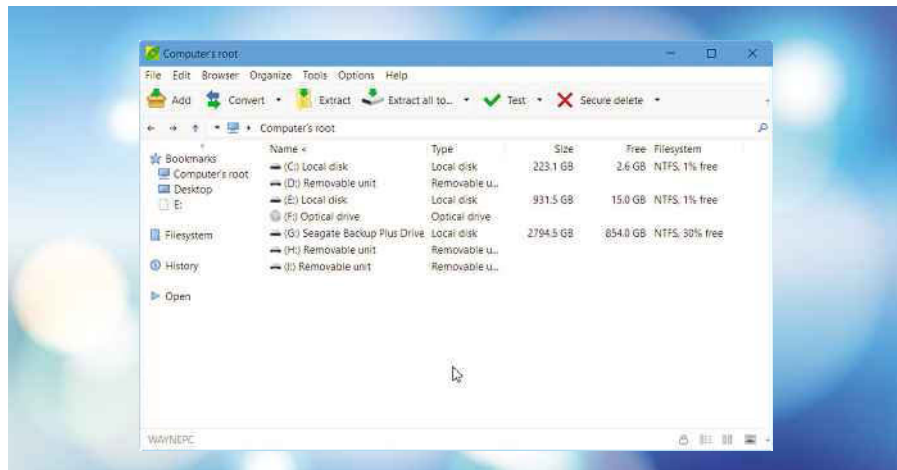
Computer's root

File Edit Browser Organize Tools Options Help

Add Convert Extract Extract all to... Test Secure delete

Computer's root

Bookmarks
Computer's root
Desktop
E:

Filesystem

History

Open

| Name | Type | Size | Free | Filesystem |
|---|---|---|---|---|
| (C:) Local disk | Local disk | 223.1 GB | 2.6 GB | NTFS, 1% free |
| (D:) Removable unit | Removable u... | | | |
| (E:) Local disk | Local disk | 931.5 GB | 15.0 GB | NTFS, 1% free |
| (F:) Optical drive | Optical drive | | | |
| (G:) Seagate Backup Plus Drive | Local disk | 2794.5 GB | 854.0 GB | NTFS, 30% free |
| (H:) Removable unit | Removable u... | | | |
| (I:) Removable unit | Removable u... | | | |

WAYNEPC